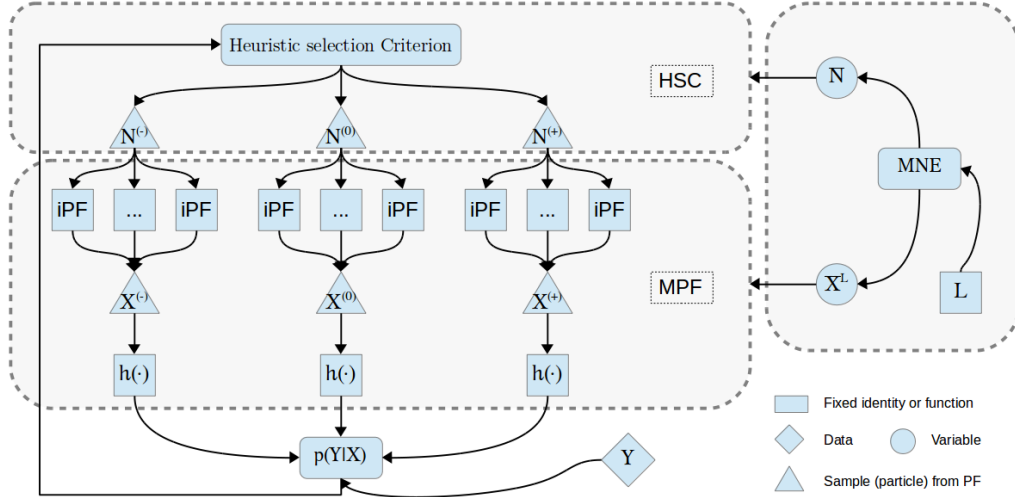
Heuristic selection Criterion

HSC

N

$N^{(-)}$

$N^{(0)}$

$N^{(+)}$

MNE

iPF ... iPF

iPF ... iPF

iPF ... iPF

MPF

$X^{L}$

L

$X^{(-)}$

$X^{(0)}$

$X^{(+)}$

h(·)

h(·)

h(·)

p(Y|X)

Y

Fixed identity or function

Data

Variable

Sample (particle) from PF